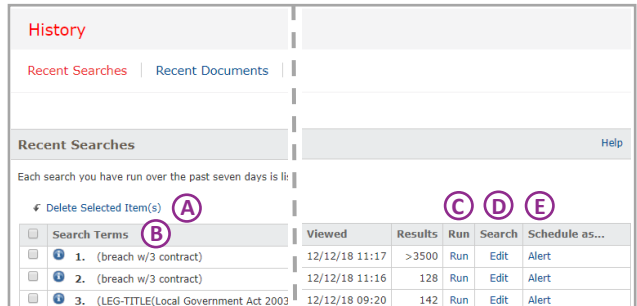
History

Recent Searches | Recent Documents

Recent Searches

Help

Each search you have run over the past seven days is li

Delete Selected Item(s)

A

B

C

D

E

| | Search Terms | Viewed | Results | Run | Search | Schedule as... |
|---|---|---|---|---|---|---|
| | 1. (breach w/3 contract) | 12/12/18 11:17 | >3500 | Run | Edit | Alert |
| | 2. (breach w/3 contract) | 12/12/18 11:16 | 128 | Run | Edit | Alert |
| | 3. (LEG-TITLE(Local Government Act 2003 | 12/12/18 09:20 | 142 | Run | Edit | Alert |